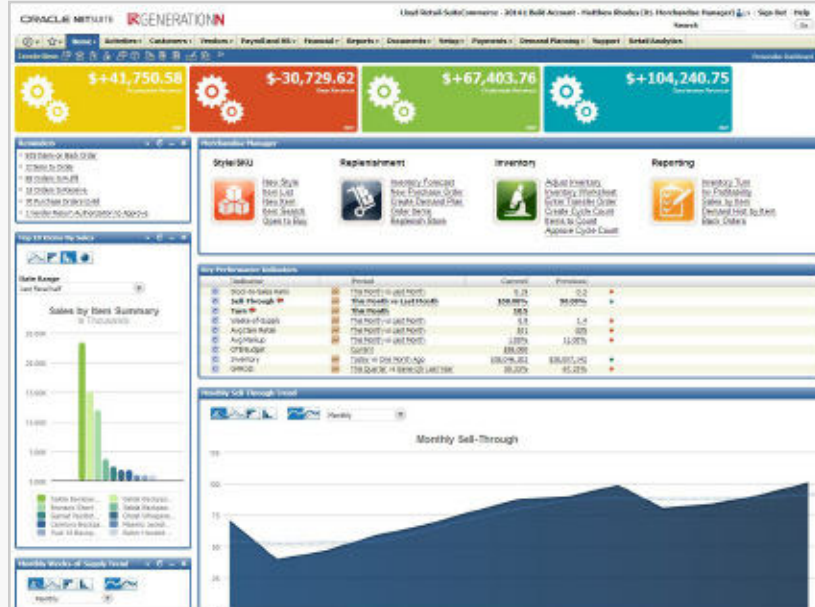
ORACLE NETSUITE GENERATIONN

Cloud Retail SuiteCommerce - 2014.1 Build Account - Matthew Rhodes (Sr. Merchandise Manager) Sign Out Help

Search Go

Home Activities Customers Vendors Payroll and HR Financial Reports Documents Setup Payments Demand Planning Support Retail Analytics

Create New

Personalize Dashboard

$+41,750.58

$-30,729.62

$+67,403.76

$+104,240.75

Reminders

Merchandise Manager

Style/SKU

New Style
Item List
New Item
Item Search
Open to Buy

Replenishment

Inventory Forecast
New Purchase Order
Create Demand Plan
Order Items
Replenish Store

Inventory

Adjust Inventory
Inventory Worksheet
Enter Transfer Order
Create Cycle Count
Items to Count
Approve Cycle Count

Reporting

Inventory Turn
by Profitability
Sales by Item
Demand Hist by Item
Back Orders

Top 10 Items by Sales

Date Range

Sales by Item Summary

Key Performance Indicators

| | Indicator | | Period | Current | Previous | |
|---|---|---|---|---|---|---|
| | Stock-to-Sales Ratio | | This Month vs Last Month | 0.19 | 0.2 | |
| | Sell Through | | This Month vs Last Month | 158.00% | 30.00% | |
| | Turn | | This Month | 10.5 | | |
| | Weeks-of-Supply | | This Month vs Last Month | 0.9 | 1.4 | |
| | Avg Sale Retail | | This Month vs Last Month | 321 | 225 | |
| | Avg Markup | | This Month vs Last Month | 1.00% | 11.00% | |
| | OTB Budget | | Current | $96,000 | | |
| | Inventory | | Today vs One Month Ago | $36,046.30 | $36,007.40 | |
| | GMROII | | This Quarter vs Same Qtr Last Year | 38.22% | 45.25% | |

Monthly Sell-Through Trend

Monthly

Monthly Sell-Through

Monthly Weeks-of-Supply Trend

Monthly